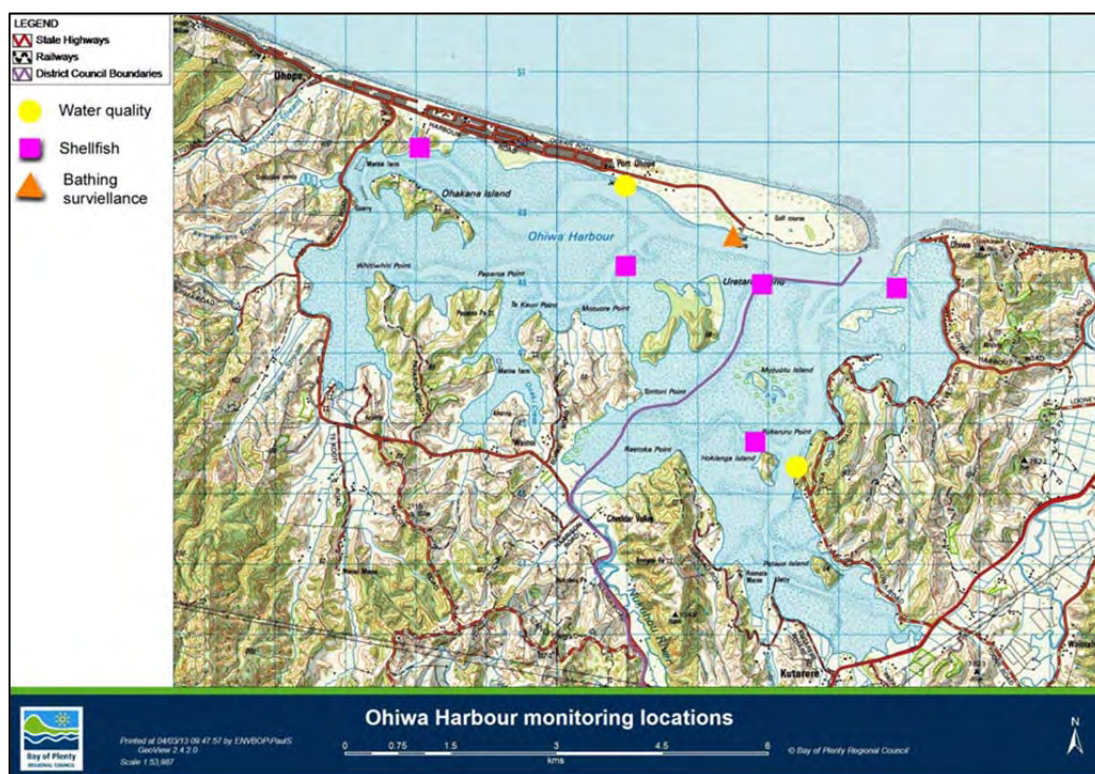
LEGEND
State Highways
Railways
District Council Boundaries

Water quality
Shellfish
Bathing surviellance

Ohope
Port Ohope
Ohakana Island
Ohiwa Harbour
Golf course
Ohiwa
Whitiwhiti Point
Paparoa Point
Te Kauri Point
Motuotoe Point
Uretara Island
Motuotu Island
Tokitoki Point
Ruerua Point
Hokianga Island
Onekawa Te Mawhai
Kutarere

Ohiwa Harbour monitoring locations

Bay of Plenty REGIONAL COUNCIL
Printed at 04/03/13 09:47:57 by ENVBOP\PaulS
GeoView 2.4.2.0
Scale 1:53,987

0 0.75 1.5 3 4.5 6
kms

© Bay of Plenty Regional Council

N